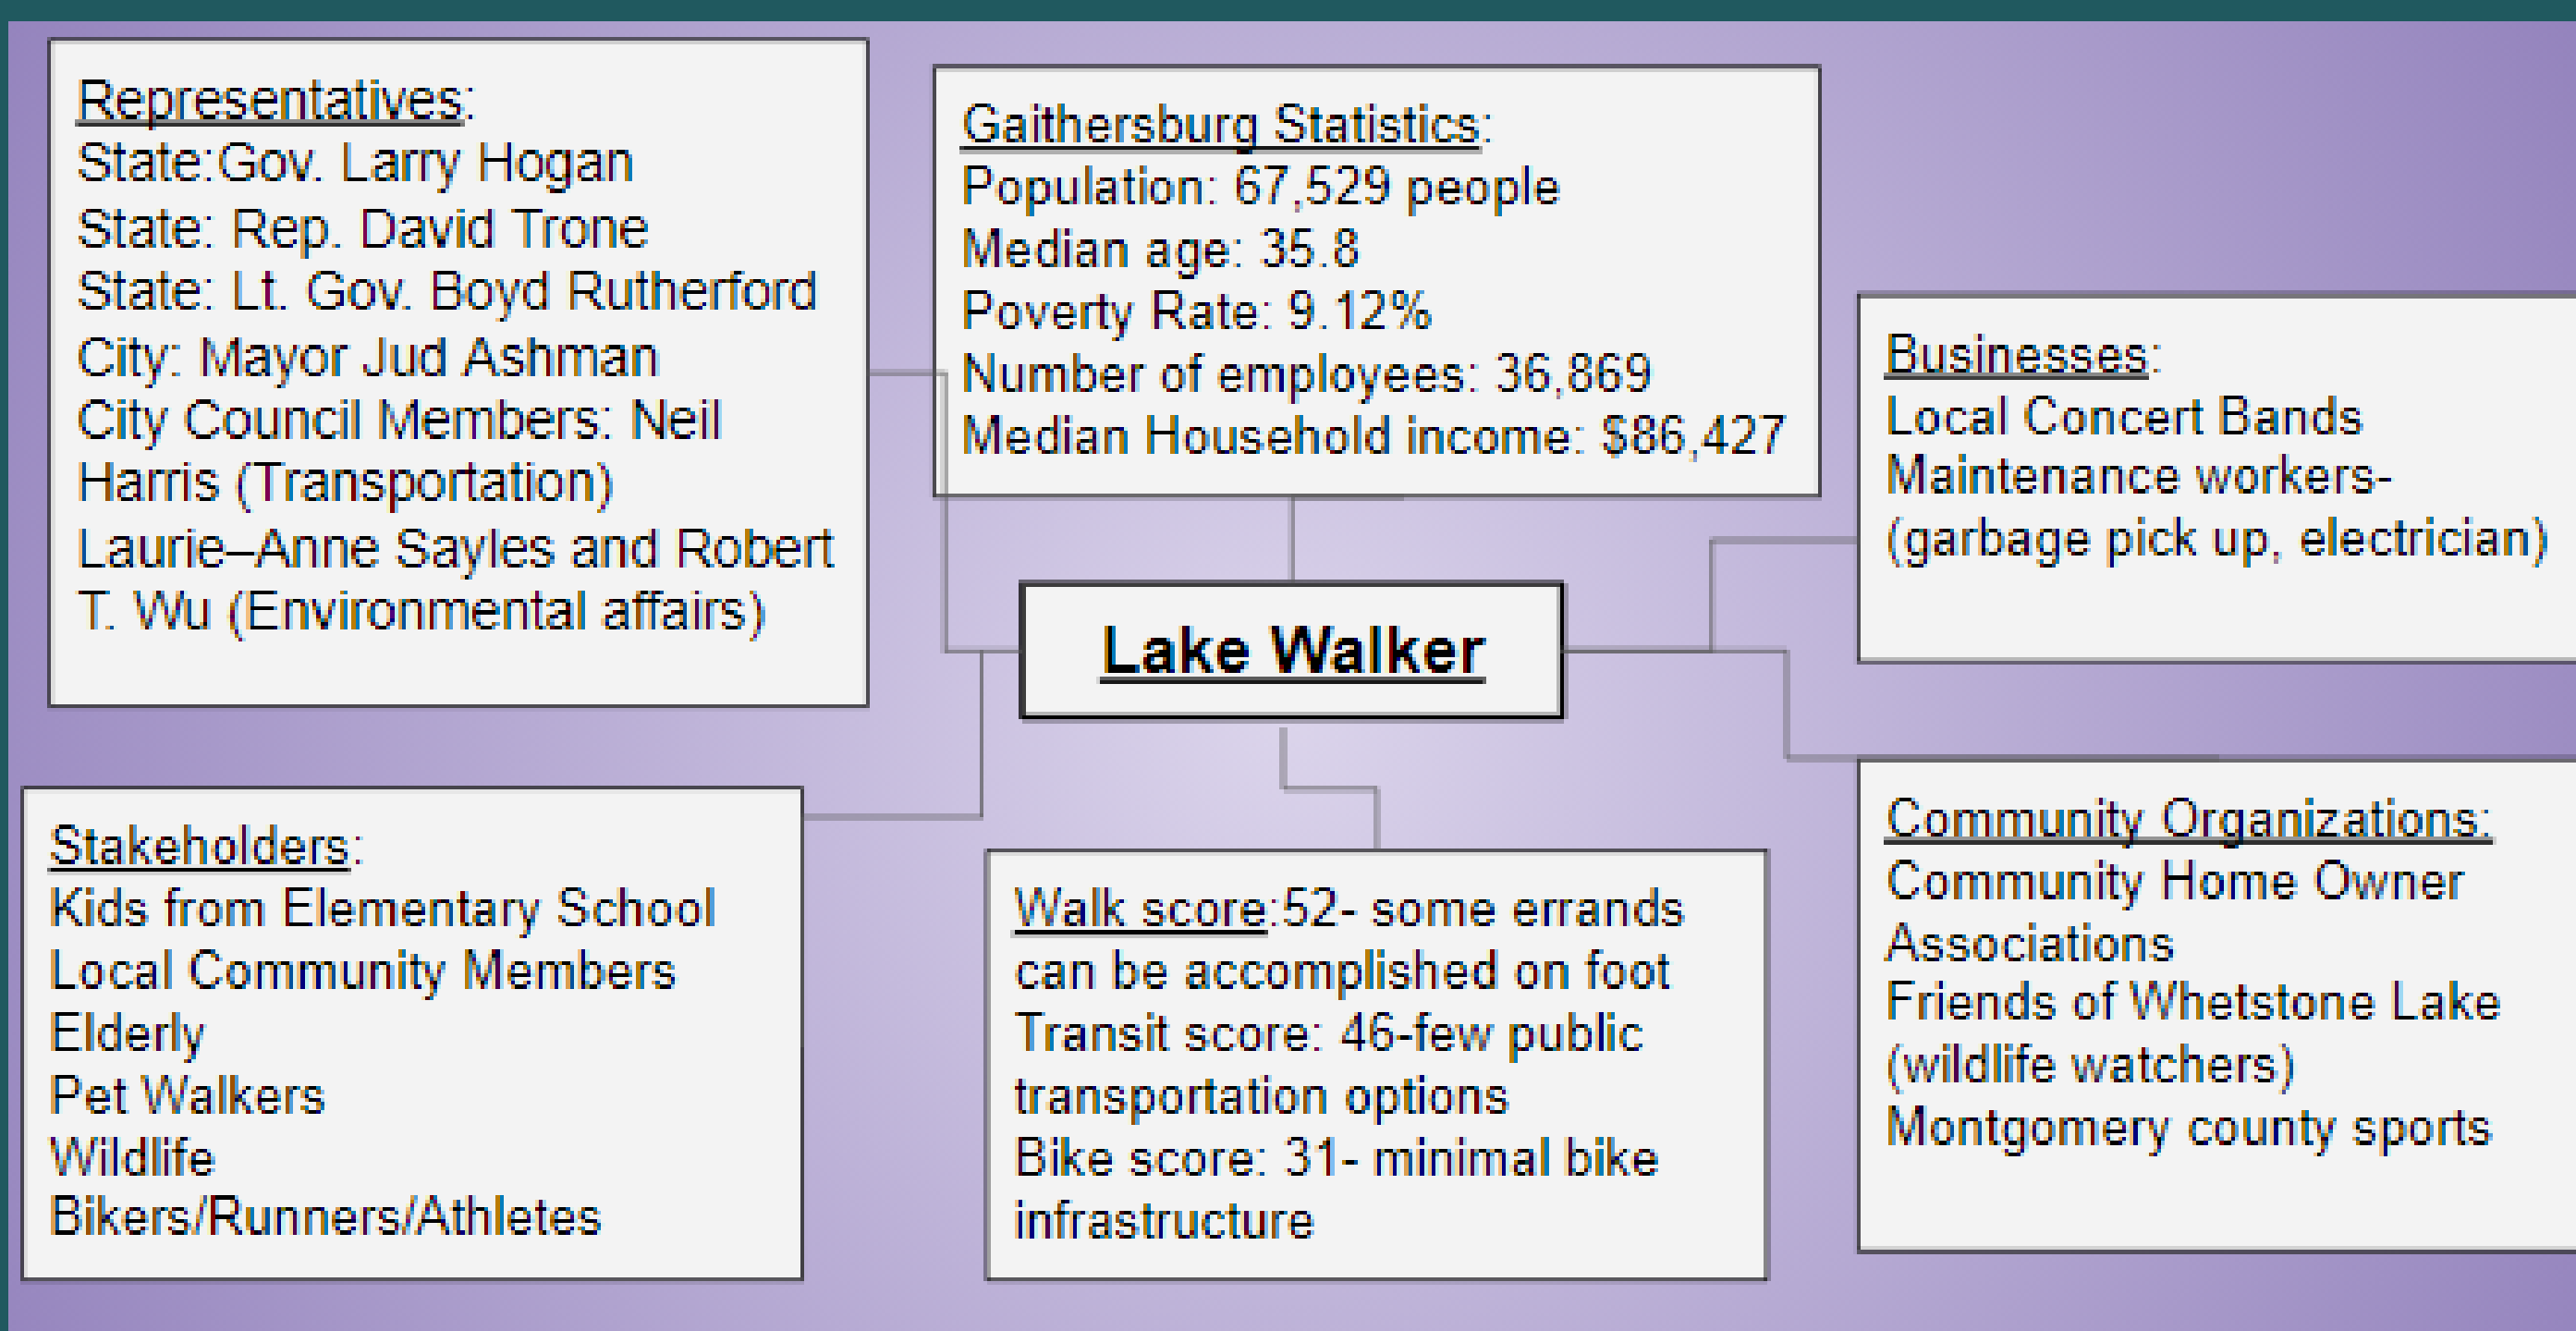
Representatives:
State:Gov. Larry Hogan
State: Rep. David Trone
State: Lt. Gov. Boyd Rutherford
City: Mayor Jud Ashman
City Council Members: Neil Harris (Transportation)
Laurie–Anne Sayles and Robert T. Wu (Environmental affairs)

Gaithersburg Statistics:
Population: 67,529 people
Median age: 35.8
Poverty Rate: 9.12%
Number of employees: 36,869
Median Household income: $86,427

Businesses:
Local Concert Bands
Maintenance workers- (garbage pick up, electrician)

Lake Walker

Stakeholders:
Kids from Elementary School
Local Community Members
Elderly
Pet Walkers
Wildlife
Bikers/Runners/Athletes

Walk score:52- some errands can be accomplished on foot
Transit score: 46-few public transportation options
Bike score: 31- minimal bike infrastructure

Community Organizations:
Community Home Owner Associations
Friends of Whetstone Lake (wildlife watchers)
Montgomery county sports